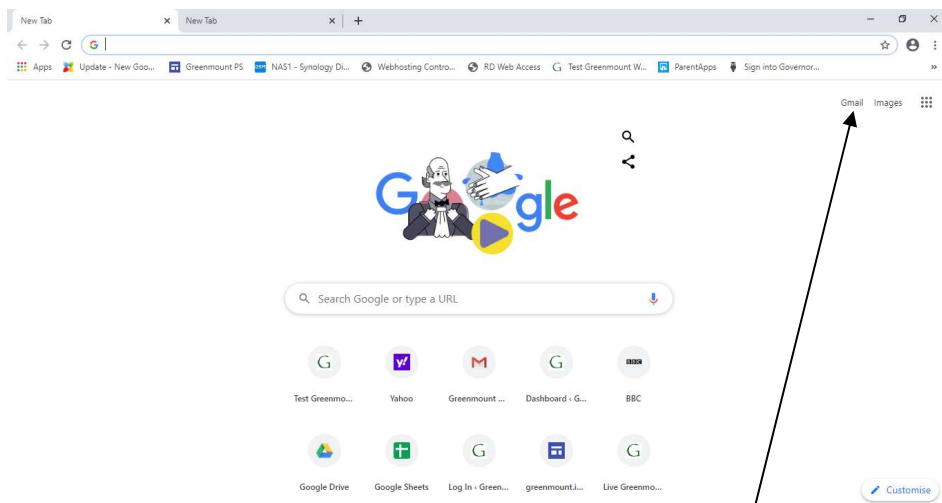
New Tab × New Tab × +

G

Apps Update - New Goo... Greenmount PS NAS1 - Synology Di... Webhosting Contro... RD Web Access Test Greenmount W... ParentApps Sign into Governor... »

Gmail Images

Search Google or type a URL

G Test Greenmo...
Yahoo
M Greenmount ...
G Dashboard ‹ G...
BBC BBC

Google Drive
Google Sheets
G Log In ‹ Green...
greenmount.i...
G Live Greenmo...

Customise